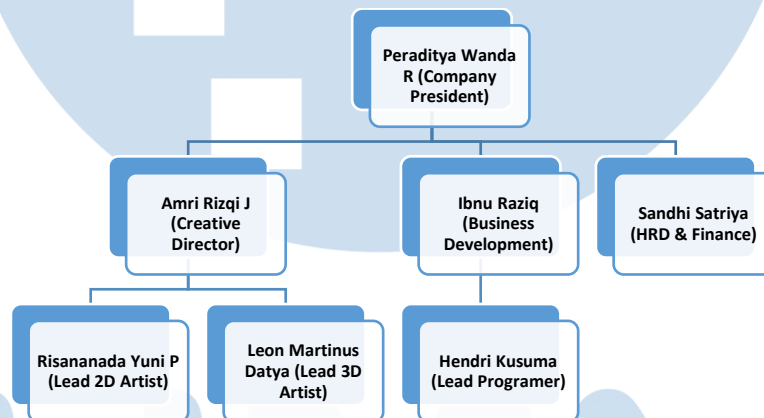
Peraditya Wanda R (Company President)

Amri Rizqi J (Creative Director)

Ibnu Raziq (Business Development)

Sandhi Satriya (HRD & Finance)

Risananada Yuni P (Lead 2D Artist)

Leon Martinus Datya (Lead 3D Artist)

Hendri Kusuma (Lead Programer)